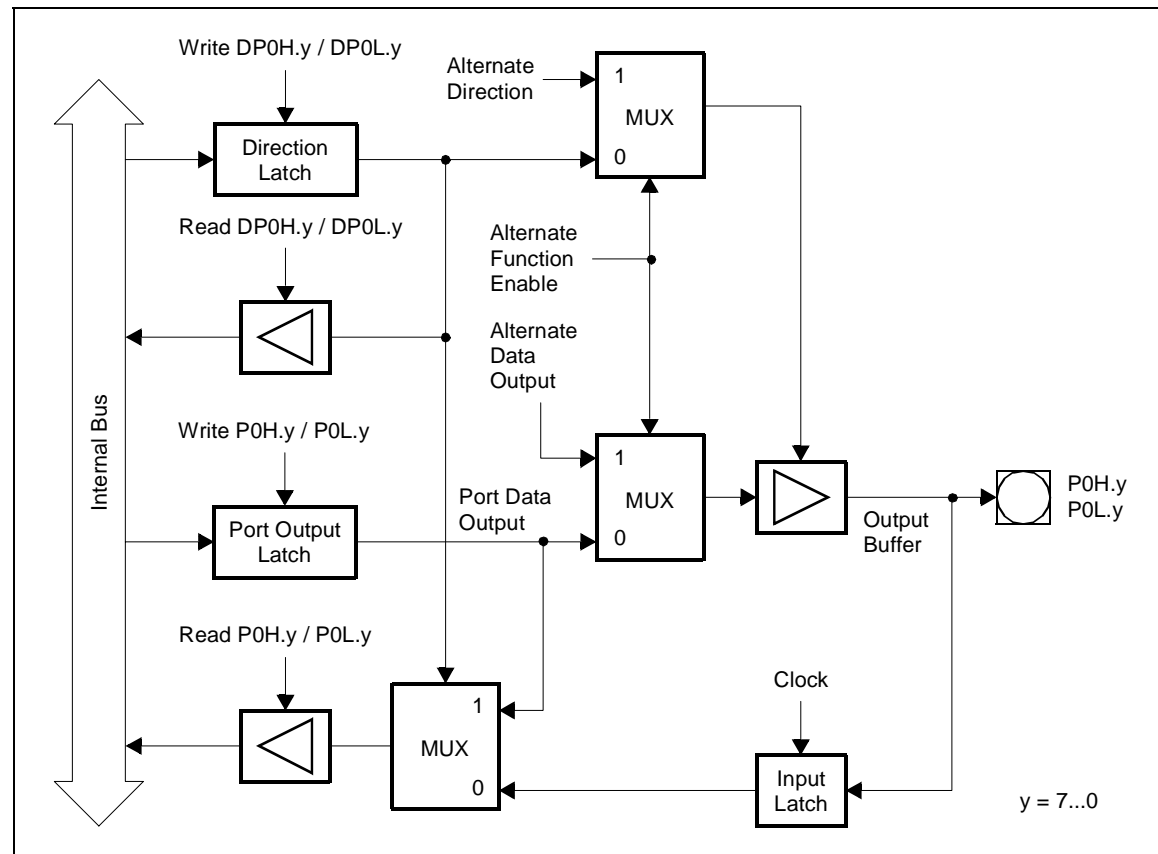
Write DP0H.y / DP0L.y

Alternate Direction

1

MUX

0

Direction Latch

Read DP0H.y / DP0L.y

Alternate Function Enable

Alternate Data Output

Internal Bus

Write P0H.y / P0L.y

1

MUX

0

P0H.y
P0L.y

Port Data Output

Port Output Latch

Output Buffer

Read P0H.y / P0L.y

Clock

1

MUX

0

Input Latch

y = 7...0